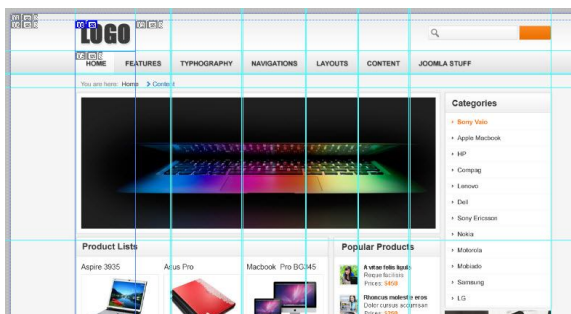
LOGO

HOME FEATURES TYPHOGRAPHY NAVIGATIONS LAYOUTS CONTENT JOOMLA STUFF

You are here: Home > Content

Categories

Sony Vaio
Apple Macbook
HP
Compaq
Lenovo
Dell
Sony Ericsson
Nokia
Motorola
Mobiado
Samsung
LG

Product Lists

Aspire 3935
Acus Pro
Macbook Pro BG345

Popular Products

A vitae felis ligula
Repue facilisis
Prices: $450

Rhoncus molestie eros
Dolor cursus accumsan
Prices: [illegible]